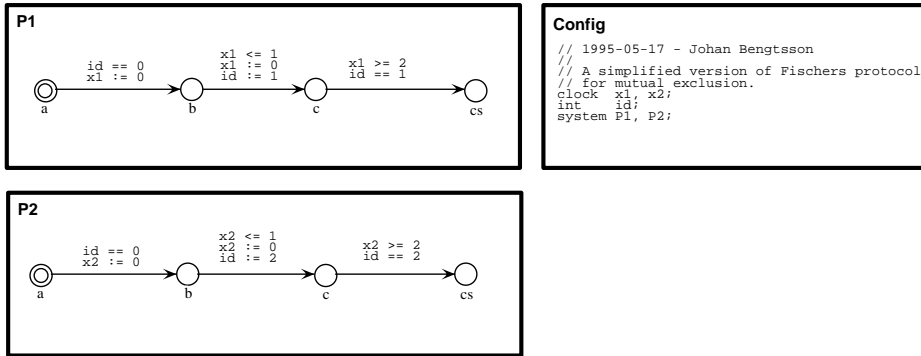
P1

id == 0
x1 := 0

x1 <= 1
x1 := 0
id := 1

x1 >= 2
id == 1

a b c cs

Config

// 1995-05-17 - Johan Bengtsson
//
// A simplified version of Fischers protocol
// for mutual exclusion.
clock x1, x2;
int id;
system P1, P2;

P2

id == 0
x2 := 0

x2 <= 1
x2 := 0
id := 2

x2 >= 2
id == 2

a b c cs